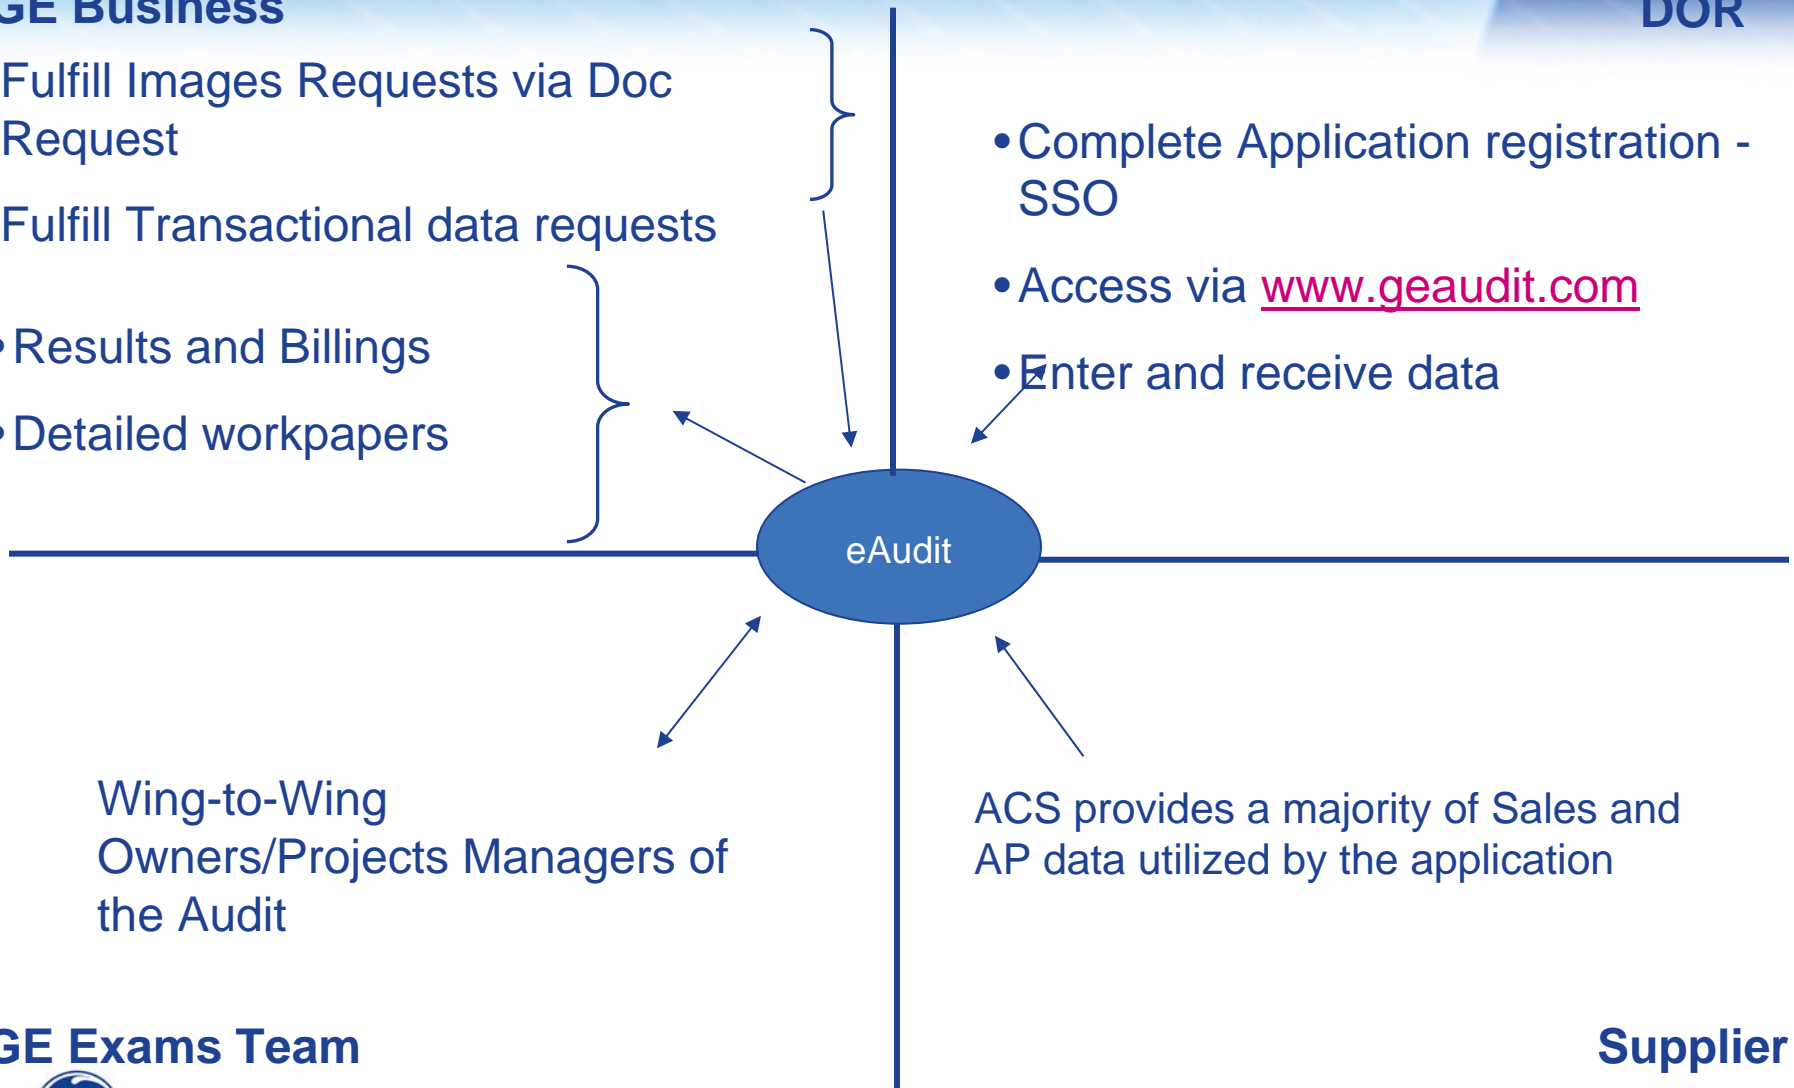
GE Business

Fulfill Images Requests via Doc Request

Fulfill Transactional data requests

• Results and Billings

• Detailed workpapers

DOR

• Complete Application registration - SSO

• Access via www.geaudit.com

• Enter and receive data

eAudit

Wing-to-Wing Owners/Projects Managers of the Audit

ACS provides a majority of Sales and AP data utilized by the application

GE Exams Team

Supplier